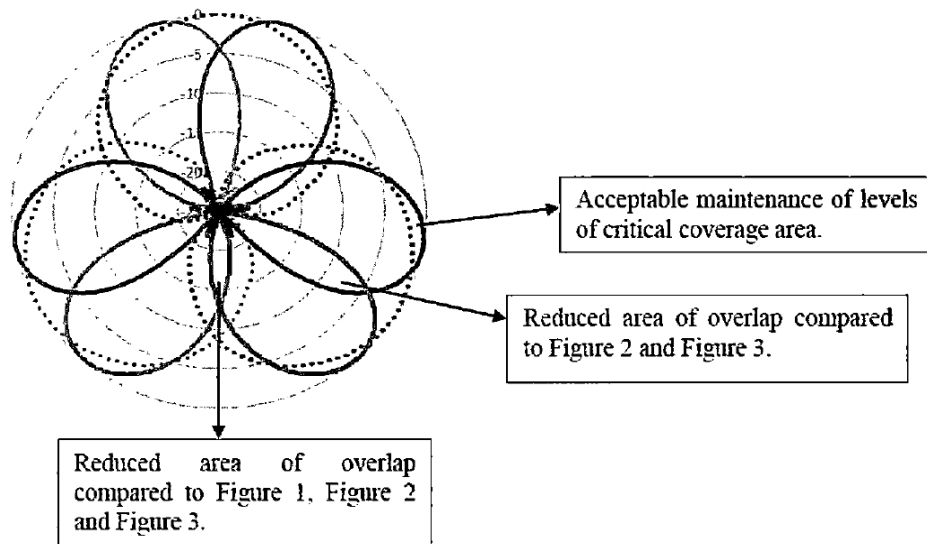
0
-5
-10
-1
-20

Acceptable maintenance of levels of critical coverage area.

Reduced area of overlap compared to Figure 2 and Figure 3.

Reduced area of overlap compared to Figure 1, Figure 2 and Figure 3.